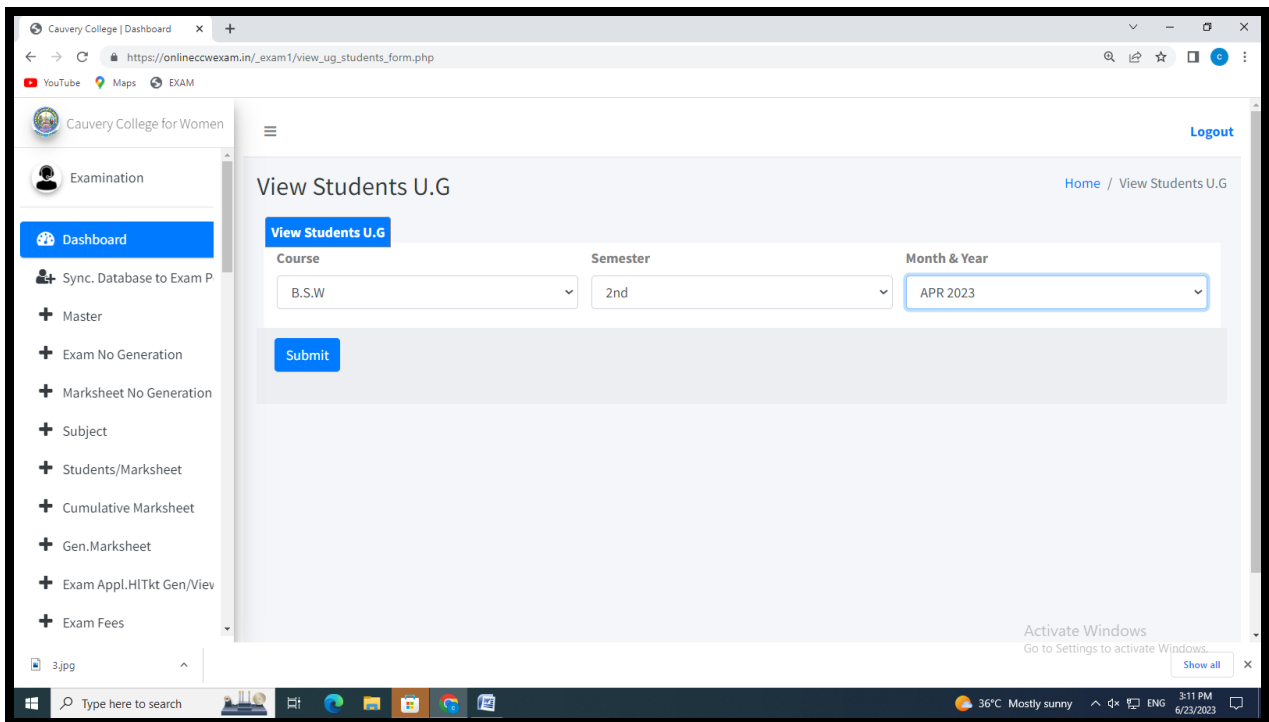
Cauvery College | Dashboard ×  +

https://onlineccwexam.in/_exam1/view_ug_students_form.php

YouTube  Maps  EXAM

Cauvery College for Women

Logout

Examination

Dashboard

Sync. Database to Exam P

Master

Exam No Generation

Marksheet No Generation

Subject

Students/Marksheet

Cumulative Marksheet

Gen.Marksheet

Exam Appl.HlTkt Gen/Viev

Exam Fees

View Students U.G

Home / View Students U.G

View Students U.G

| Course | Semester | Month & Year |
|---|---|---|
| B.S.W | 2nd | APR 2023 |

Submit

Activate Windows
Go to Settings to activate Windows.

3.jpg

Show all

Type here to search

36°C Mostly sunny  ENG  3:11 PM 6/23/2023